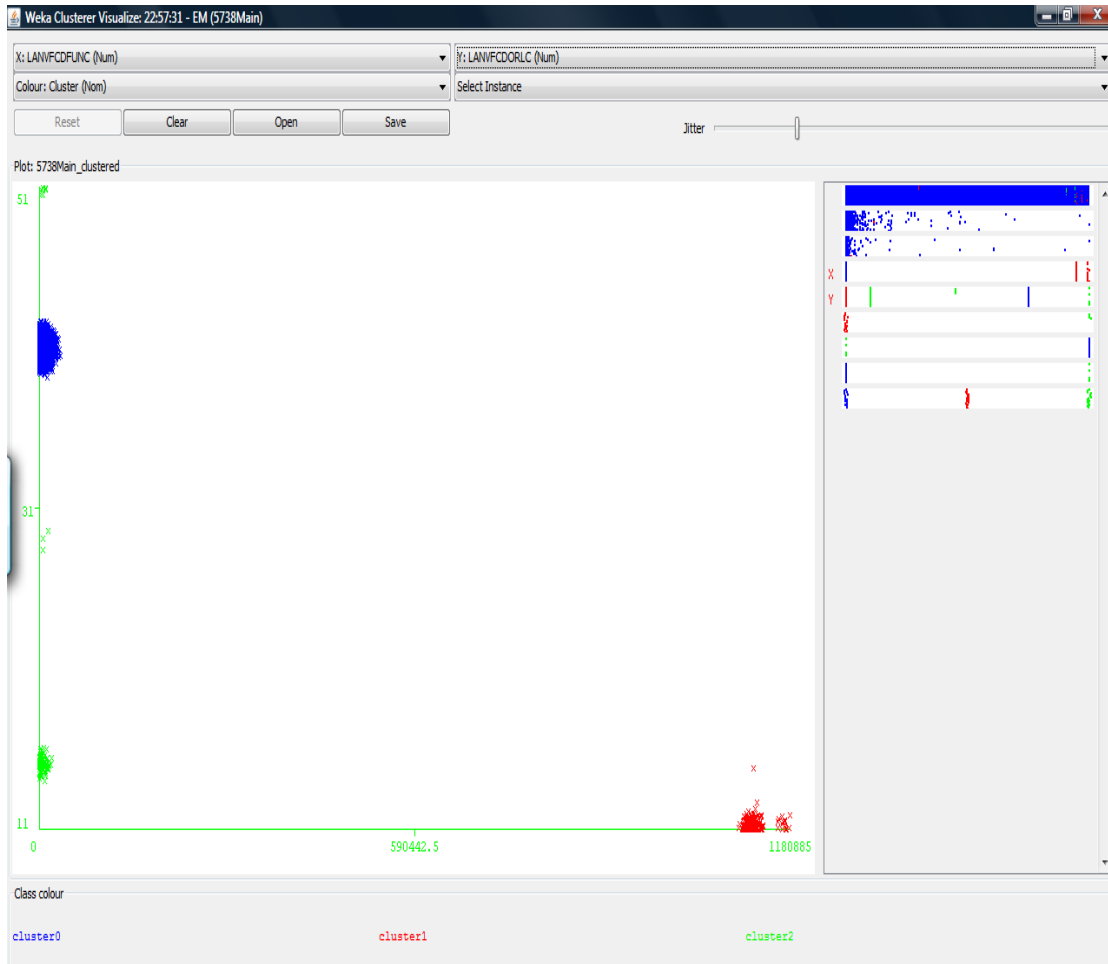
Weka Clusterer Visualize: 22:57:31 - EM (5738Main)

X: LANVFCDFUNC (Num)
Y: LANVFCDORLC (Num)
Colour: Cluster (Nom)
Select Instance

Reset
Clear
Open
Save

Jitter

Plot: 5738Main_clustered

51
31
11
0
590442.5
1180885

X
Y

Class colour

cluster0
cluster1
cluster2